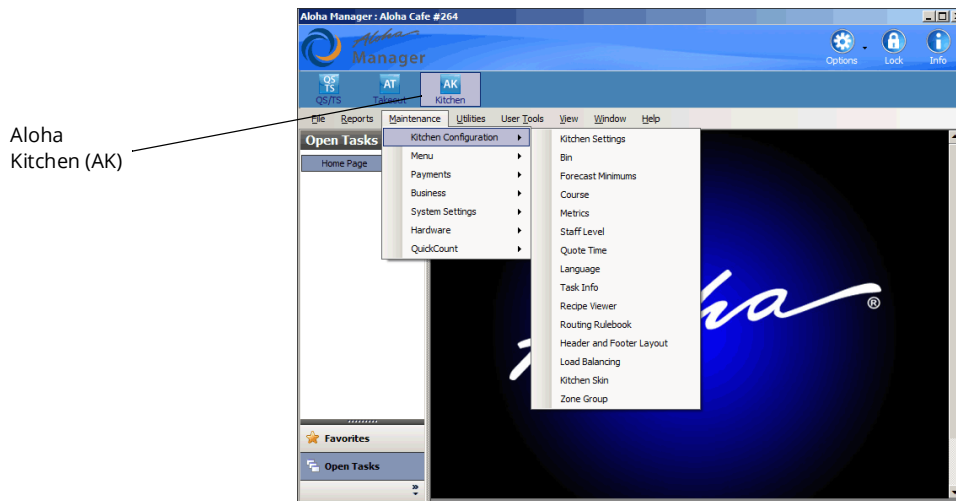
Aloha Kitchen (AK)

Aloha Manager : Aloha Cafe #264

Aloha Manager

Options Lock Info

QS/TS QS/TS
AT Takeout
AK Kitchen

File Reports Maintenance Utilities User Tools View Window Help

Open Tasks

Home Page

Kitchen Configuration
Menu
Payments
Business
System Settings
Hardware
QuickCount

Kitchen Settings
Bin
Forecast Minimums
Course
Metrics
Staff Level
Quote Time
Language
Task Info
Recipe Viewer
Routing Rulebook
Header and Footer Layout
Load Balancing
Kitchen Skin
Zone Group

Favorites
Open Tasks